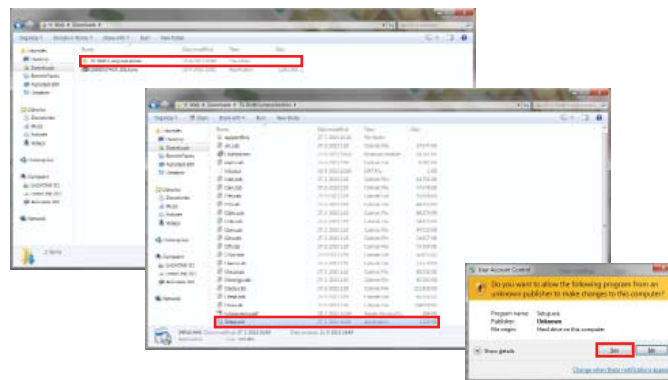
User Account Control

Do you want to allow the following program from an unknown publisher to make changes to this computer?

Program name: Setup.exe
Publisher: Unknown
File origin: Hard drive on this computer

Show details

Yes
No

Change when these notifications appear